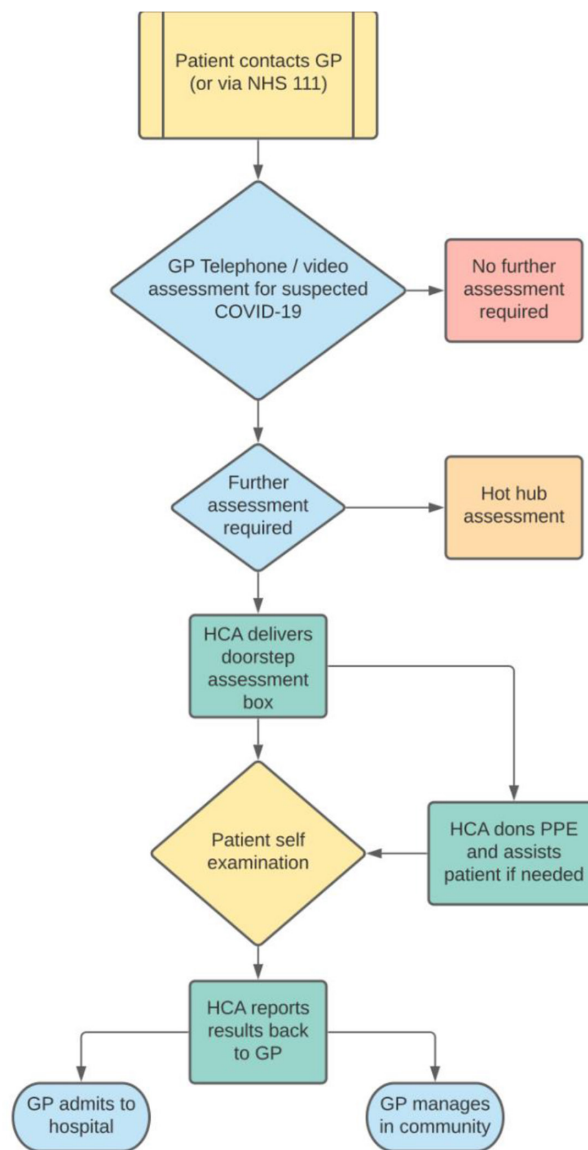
Patient contacts GP (or via NHS 111)

GP Telephone / video assessment for suspected COVID-19

No further assessment required

Further assessment required

Hot hub assessment

HCA delivers doorstep assessment box

Patient self examination

HCA dons PPE and assists patient if needed

HCA reports results back to GP

GP admits to hospital

GP manages in community